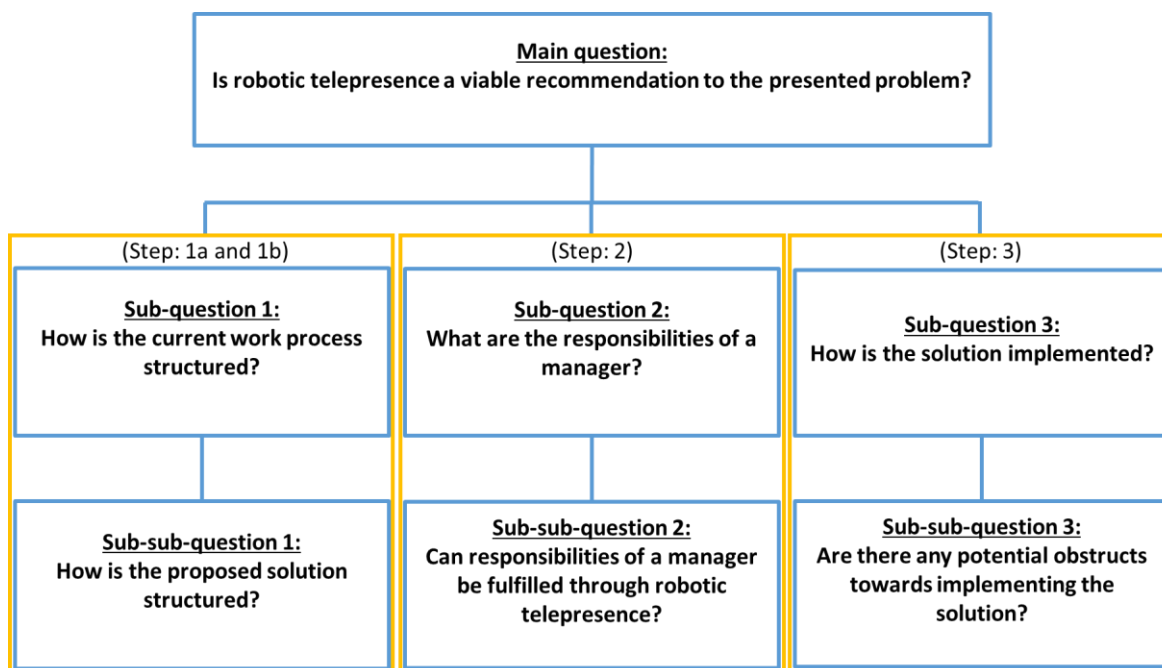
Main question:
Is robotic telepresence a viable recommendation to the presented problem?

(Step: 1a and 1b)

Sub-question 1:
How is the current work process structured?

Sub-sub-question 1:
How is the proposed solution structured?

(Step: 2)

Sub-question 2:
What are the responsibilities of a manager?

Sub-sub-question 2:
Can responsibilities of a manager be fulfilled through robotic telepresence?

(Step: 3)

Sub-question 3:
How is the solution implemented?

Sub-sub-question 3:
Are there any potential obstructs towards implementing the solution?